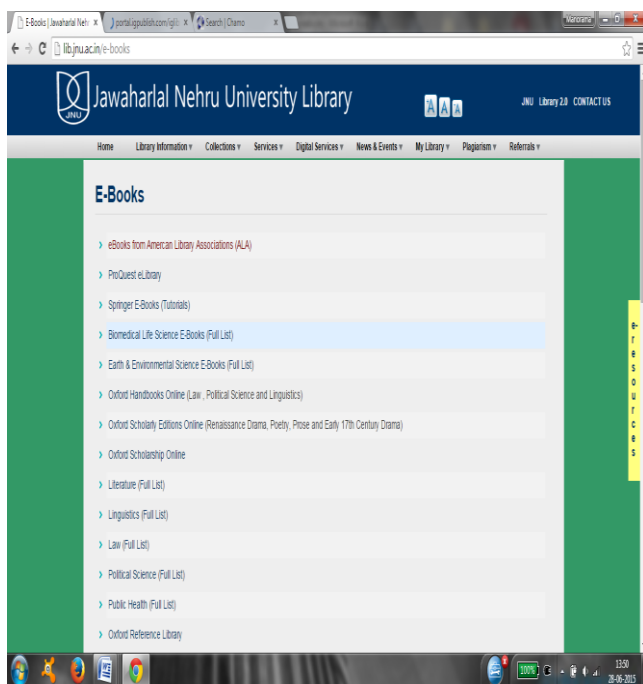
E-Books | Jawaharlal Nehr ×   portal.igpublish.com/igli ×   Search | Chamo ×

Manorama

lib.jnu.ac.in/e-books

JNU

Jawaharlal Nehru University Library

A A A

JNU Library 2.0 CONTACT US

Home   Library Information ▾   Collections ▾   Services ▾   Digital Services ▾   News & Events ▾   My Library ▾   Plagiarism ▾   Referrals ▾

E-Books

› eBooks from Amercan Library Associations (ALA)

› ProQuest eLibrary

› Springer E-Books (Tutorials)

› Biomedical Life Science E-Books (Full List)

› Earth & Environmental Science E-Books (Full List)

› Oxford Handbooks Online (Law , Political Science and Linguistics)

› Oxford Scholarly Editions Online (Renaissance Drama, Poetry, Prose and Early 17th Century Drama)

› Oxford Scholarship Online

› Literature (Full List)

› Linguistics (Full List)

› Law (Full List)

› Political Science (Full List)

› Public Health (Full List)

› Oxford Reference Library

e-resources

100%

13:50
28-06-2015